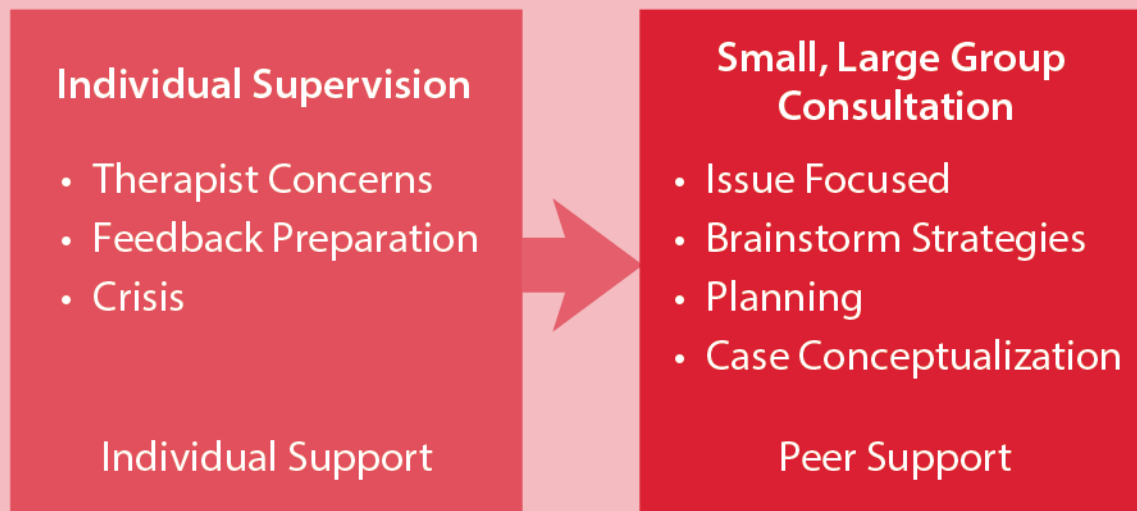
Individual Supervision

- Therapist Concerns
- Feedback Preparation
- Crisis

Individual Support

Small, Large Group Consultation

- Issue Focused
- Brainstorm Strategies
- Planning
- Case Conceptualization

Peer Support